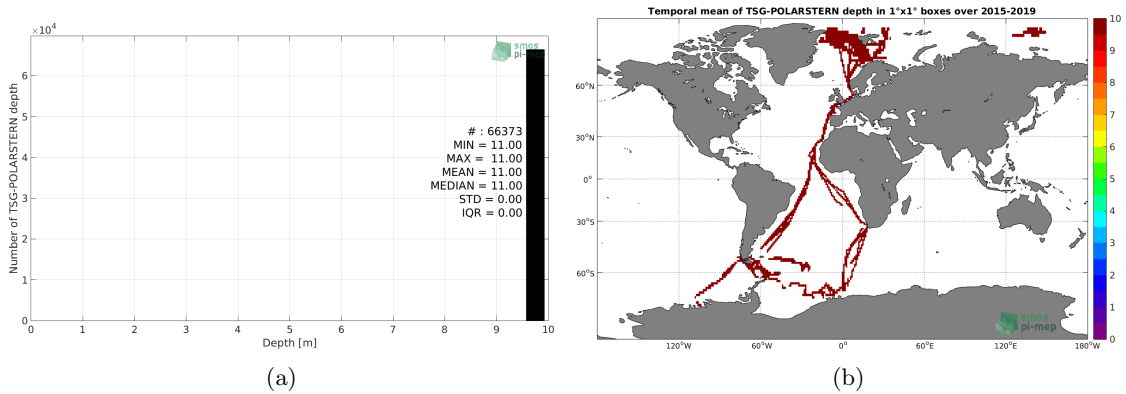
$\times 10^4$

Number of TSG-POLARSTERN depth

6
5
4
3
2
1
0

smos
pi-mep

# : 66373
MIN = 11.00
MAX = 11.00
MEAN = 11.00
MEDIAN = 11.00
STD = 0.00
IQR = 0.00

0 1 2 3 4 5 6 7 8 9 10

Depth [m]

(a)

Temporal mean of TSG-POLARSTERN depth in 1°x1° boxes over 2015-2019

60°N
30°N
0°
30°S
60°S

120°W 60°W 0° 60°E 120°E 180°W

smos
pi-mep

10
9
8
7
6
5
4
3
2
1
0

(b)